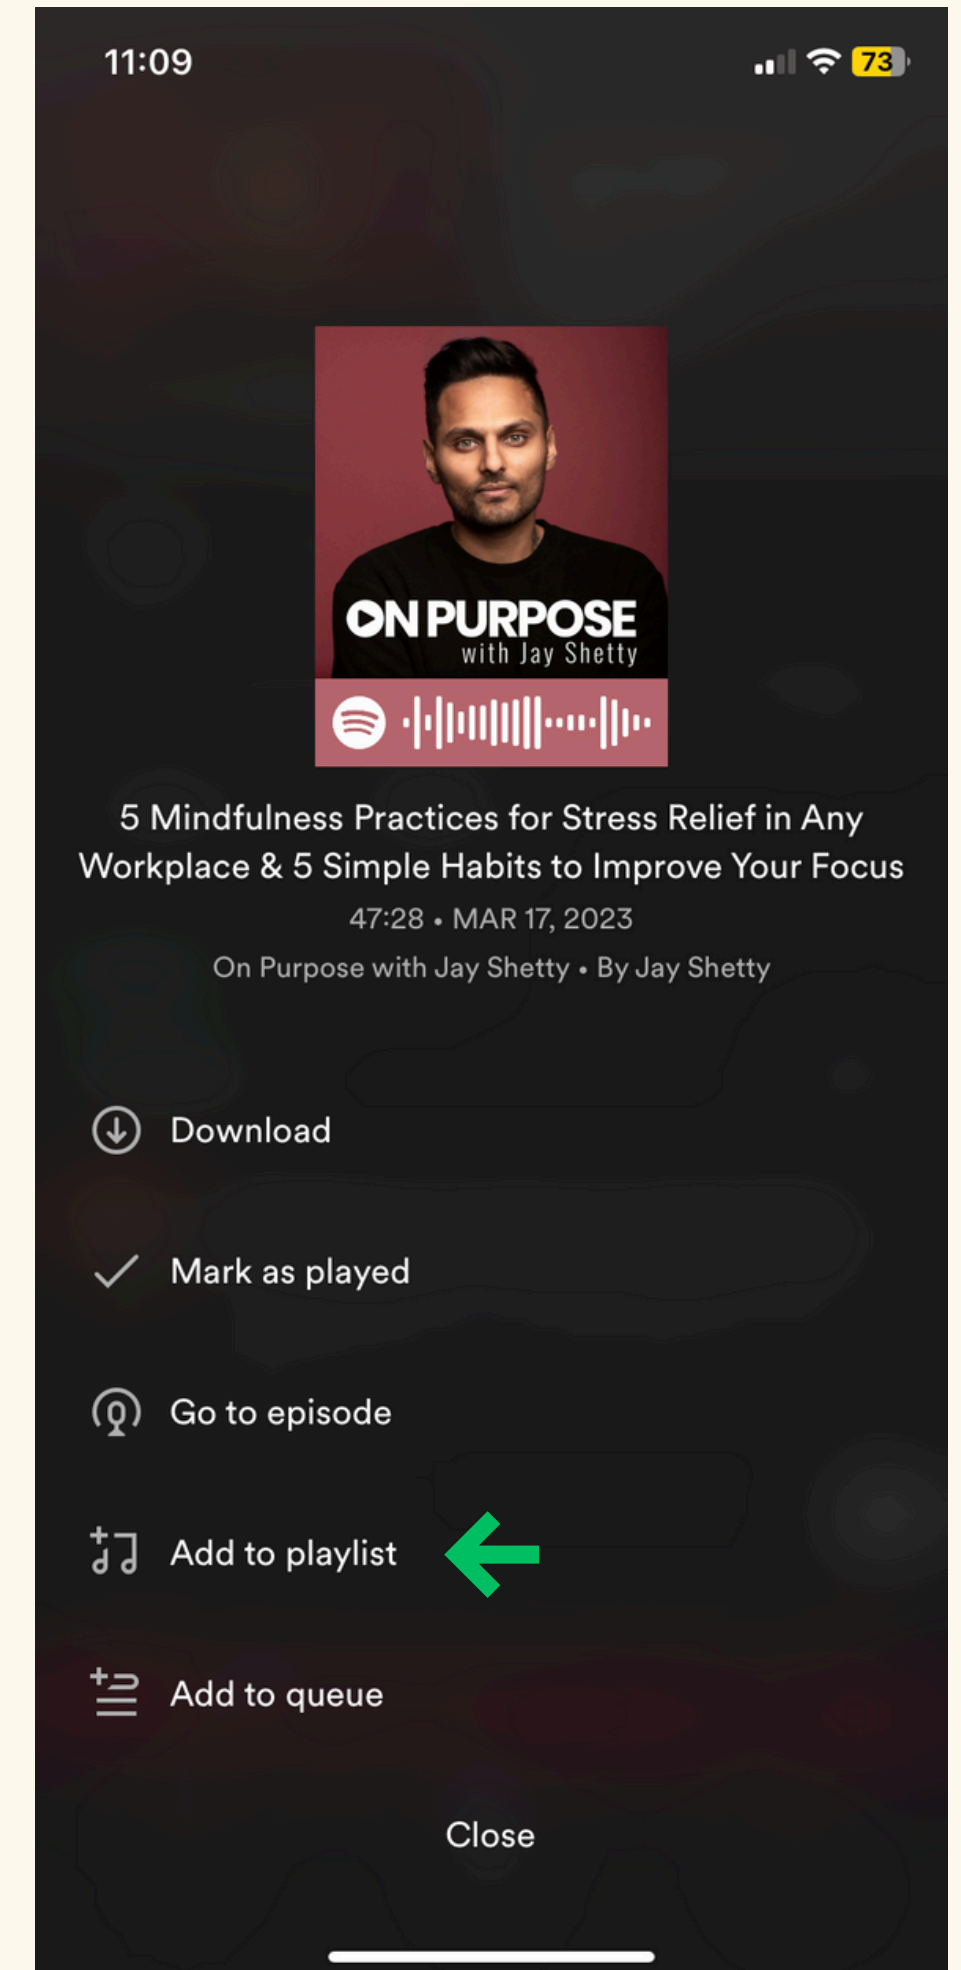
11:09

73

ON PURPOSE
with Jay Shetty

5 Mindfulness Practices for Stress Relief in Any Workplace & 5 Simple Habits to Improve Your Focus

47:28 • MAR 17, 2023

On Purpose with Jay Shetty • By Jay Shetty

Download

Mark as played

Go to episode

Add to playlist

Add to queue

Close